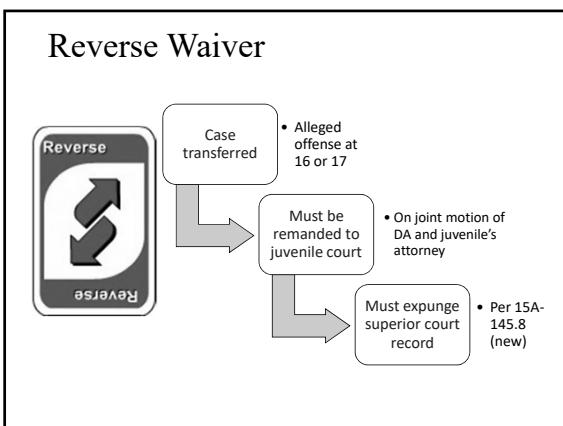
Reverse Waiver

Reverse

Reverse

Case transferred

• Alleged offense at 16 or 17

Must be remanded to juvenile court

• On joint motion of DA and juvenile's attorney

Must expunge superior court record

• Per 15A-145.8 (new)